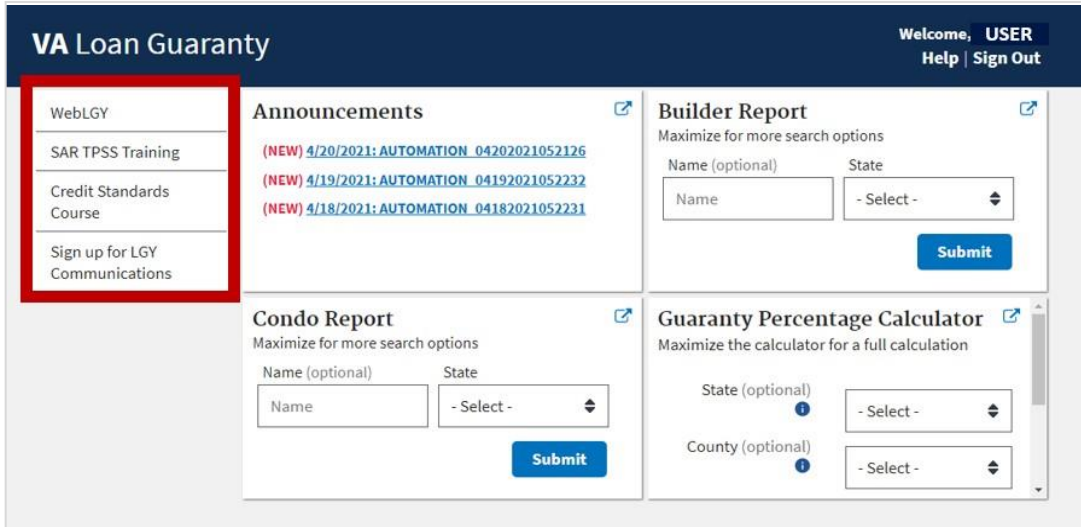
VA Loan Guaranty

Welcome, USER
Help | Sign Out

WebLGY
SAR TPSS Training
Credit Standards Course
Sign up for LGY Communications

Announcements
(NEW) 4/20/2021: AUTOMATION_04202021052126
(NEW) 4/19/2021: AUTOMATION_04192021052232
(NEW) 4/18/2021: AUTOMATION_04182021052231

Builder Report
Maximize for more search options
Name (optional)
State
Name
- Select -
Submit

Condo Report
Maximize for more search options
Name (optional)
State
Name
- Select -
Submit

Guaranty Percentage Calculator
Maximize the calculator for a full calculation
State (optional)
- Select -
County (optional)
- Select -